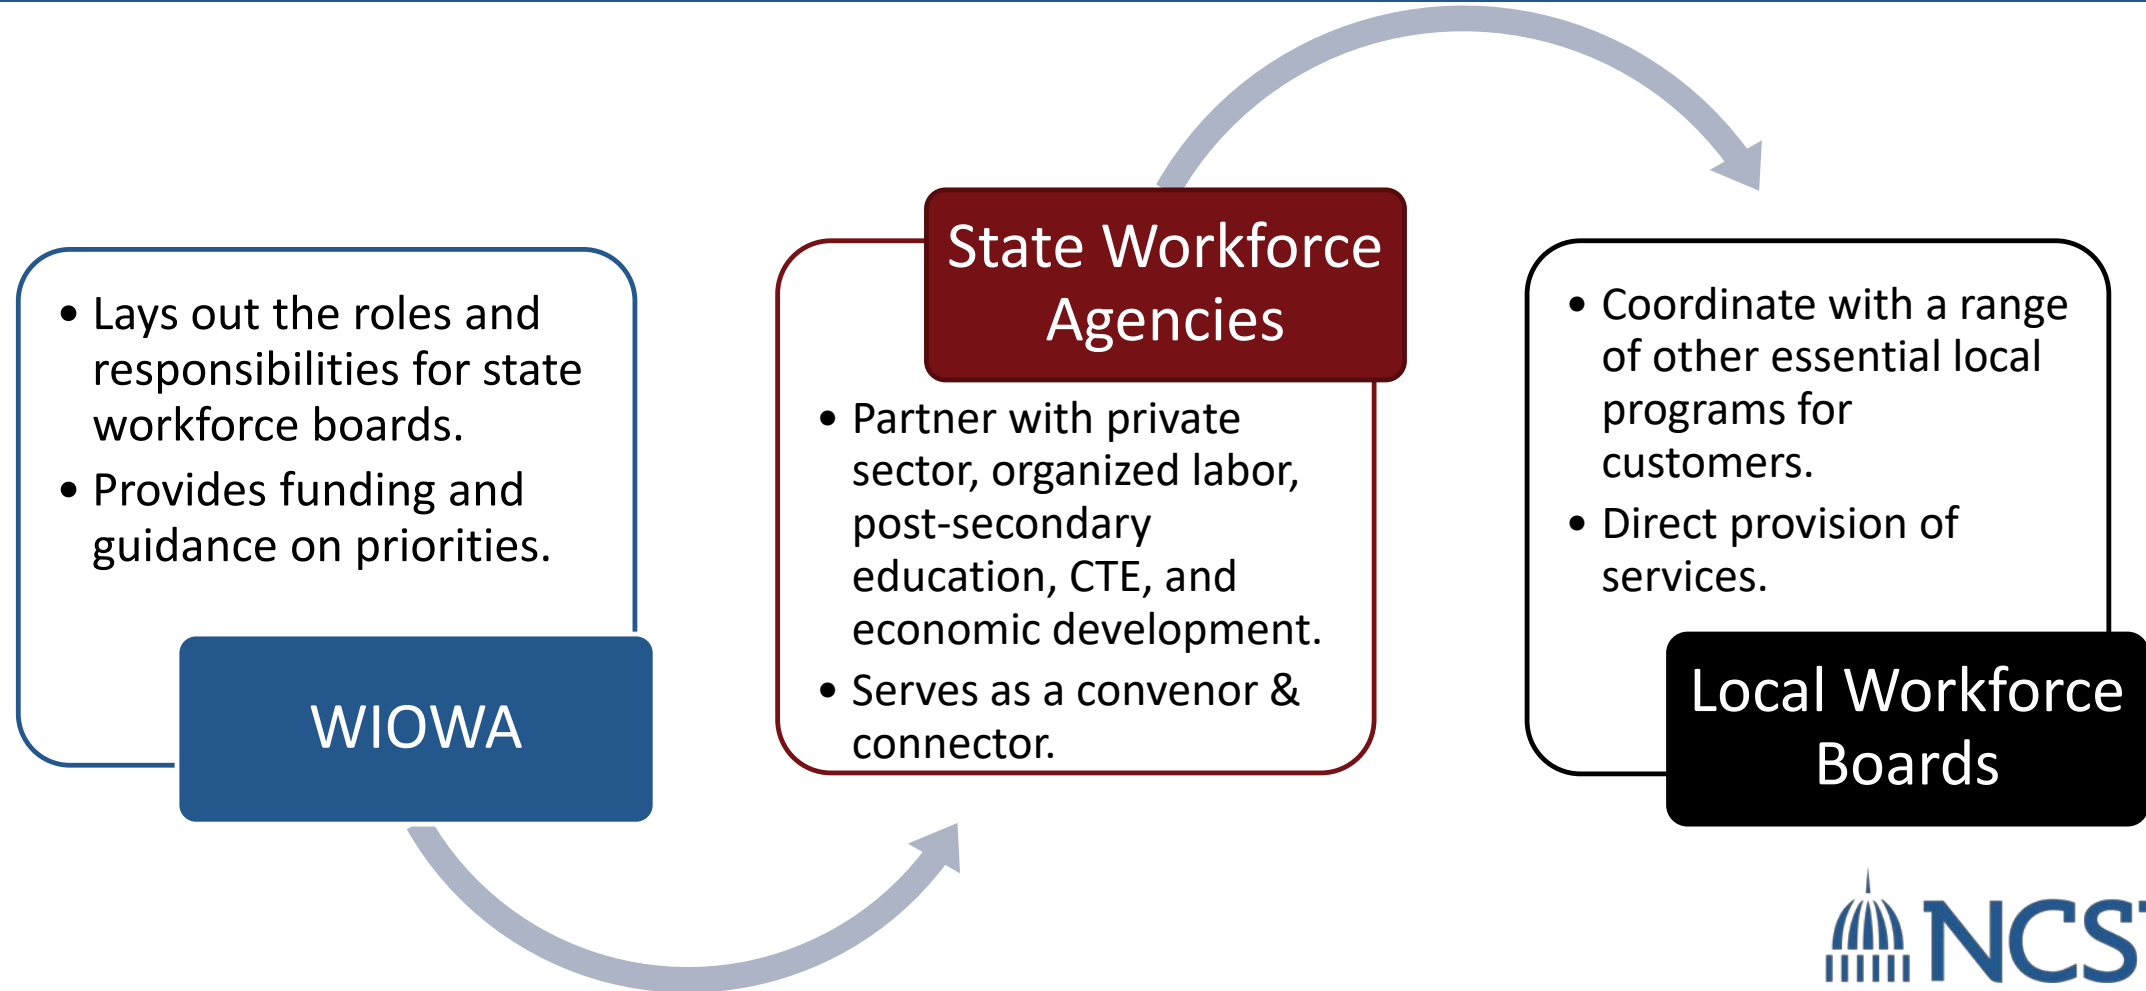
• Lays out the roles and responsibilities for state workforce boards.
• Provides funding and guidance on priorities.

WIOWA

State Workforce Agencies

• Partner with private sector, organized labor, post-secondary education, CTE, and economic development.
• Serves as a convenor & connector.

• Coordinate with a range of other essential local programs for customers.
• Direct provision of services.

Local Workforce Boards

NCS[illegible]